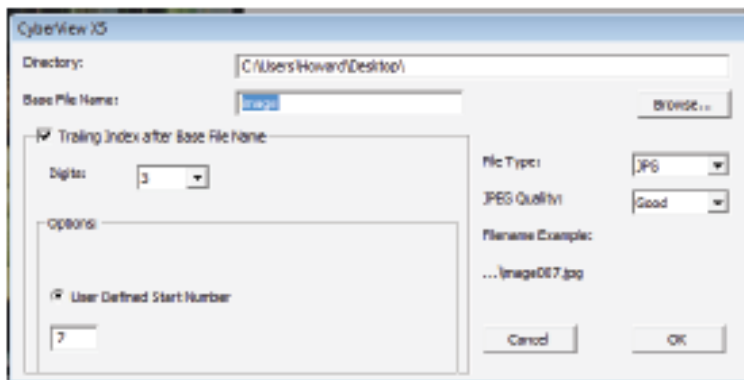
CyberView X5

Directory: C:\Users\Howard\Desktop\

Base File Name: image

Browse...

Trailing Index after Base File Name

Digits: 3

Options

User Defined Start Number

7

File Type: JPG

JPEG Quality: Good

Filename Example:

...\image007.jpg

Cancel

OK